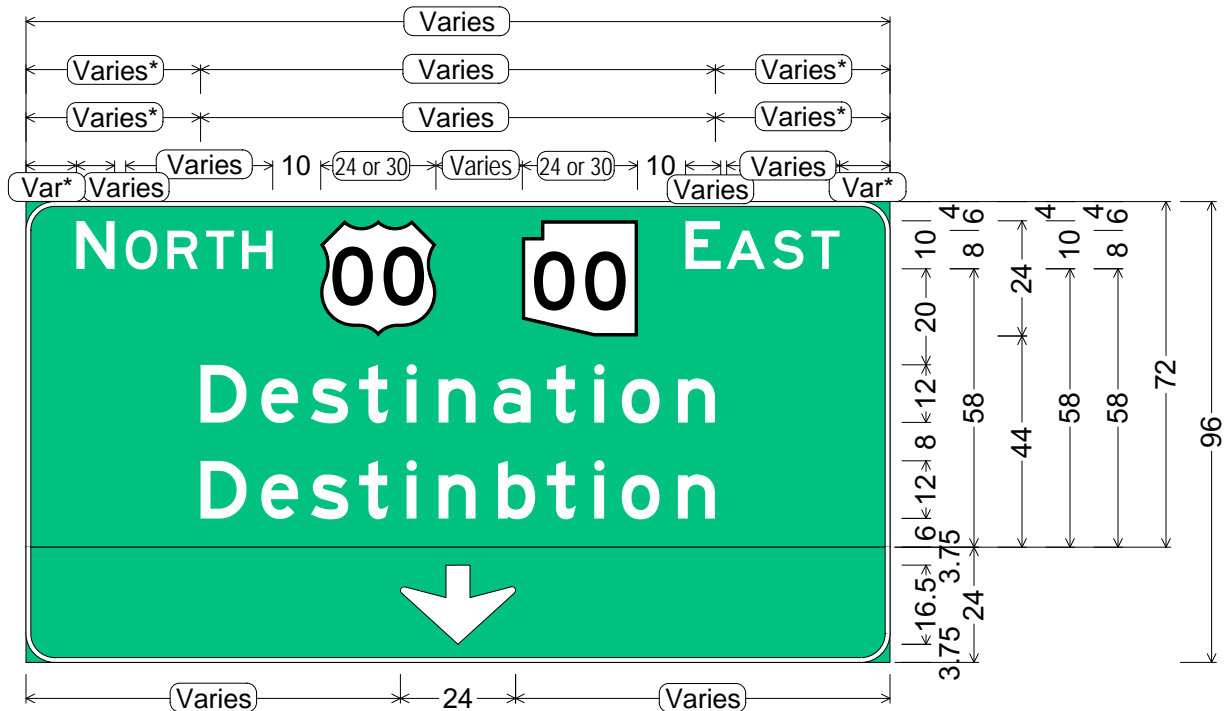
Varies
Varies* Varies Varies*
Varies* Varies Varies*
Var* Varies Varies 10 24 or 30 Varies 24 or 30 10 Varies Varies Var*

NORTH 00 00 EAST

Destination
Destinbtion

Varies 24 Varies

4 6 10 8 20 12 58 8 12 6 3.75 16.5 24 3.75 24 44 4 10 8 58 4 6 8 58 72 96